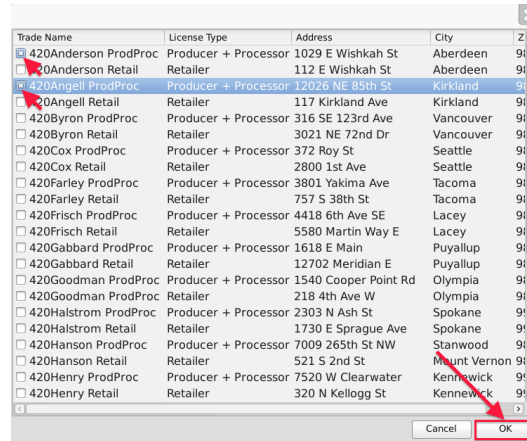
| Trade Name | License Type | Address | City | Z |
|---|---|---|---|---|
| 420Anderson ProdProc | Producer + Processor | 1029 E Wishkah St | Aberdeen | 9 |
| 420Anderson Retail | Retailer | 112 E Wishkah St | Aberdeen | 9 |
| 420Angell ProdProc | Producer + Processor | 12026 NE 85th St | Kirkland | 9 |
| 420Angell Retail | Retailer | 117 Kirkland Ave | Kirkland | 9 |
| 420Byron ProdProc | Producer + Processor | 316 SE 123rd Ave | Vancouver | 9 |
| 420Byron Retail | Retailer | 3021 NE 72nd Dr | Vancouver | 9 |
| 420Cox ProdProc | Producer + Processor | 372 Roy St | Seattle | 9 |
| 420Cox Retail | Retailer | 2800 1st Ave | Seattle | 9 |
| 420Farley ProdProc | Producer + Processor | 3801 Yakima Ave | Tacoma | 9 |
| 420Farley Retail | Retailer | 757 S 38th St | Tacoma | 9 |
| 420Frisch ProdProc | Producer + Processor | 4418 6th Ave SE | Lacey | 9 |
| 420Frisch Retail | Retailer | 5580 Martin Way E | Lacey | 9 |
| 420Gabbard ProdProc | Producer + Processor | 1618 E Main | Puyallup | 9 |
| 420Gabbard Retail | Retailer | 12702 Meridian E | Puyallup | 9 |
| 420Goodman ProdProc | Producer + Processor | 1540 Cooper Point Rd | Olympia | 9 |
| 420Goodman ProdProc | Retailer | 218 4th Ave W | Olympia | 9 |
| 420Halstrom ProdProc | Producer + Processor | 2303 N Ash St | Spokane | 9 |
| 420Halstrom Retail | Retailer | 1730 E Sprague Ave | Spokane | 9 |
| 420Hanson ProdProc | Producer + Processor | 7009 265th St NW | Stanwood | 9 |
| 420Hanson Retail | Retailer | 521 S 2nd St | Mount Vernon | 9 |
| 420Henry ProdProc | Producer + Processor | 7520 W Clearwater | Kennewick | 9 |
| 420Henry Retail | Retailer | 320 N Kellogg St | Kennewick | 9 |

Cancel OK